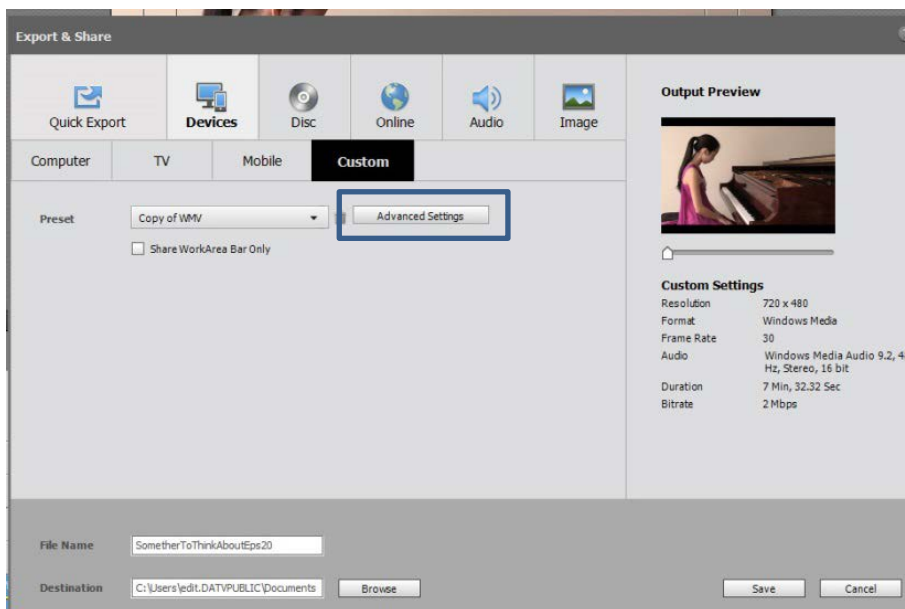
Export & Share

Quick Export
Devices
Disc
Online
Audio
Image

Computer
TV
Mobile
Custom

Preset
Copy of WMV
Advanced Settings
Share WorkArea Bar Only

Output Preview

Custom Settings
| Resolution | 720 x 480 |
|---|---|
| Format | Windows Media |
| Frame Rate | 30 |
| Audio | Windows Media Audio 9.2, 4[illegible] Hz, Stereo, 16 bit |
| Duration | 7 Min, 32.32 Sec |
| Bitrate | 2 Mbps |

File Name
SometherToThinkAboutEps20

Destination
C:\Users\edit.DATVPUBLIC\Documents
Browse

Save
Cancel